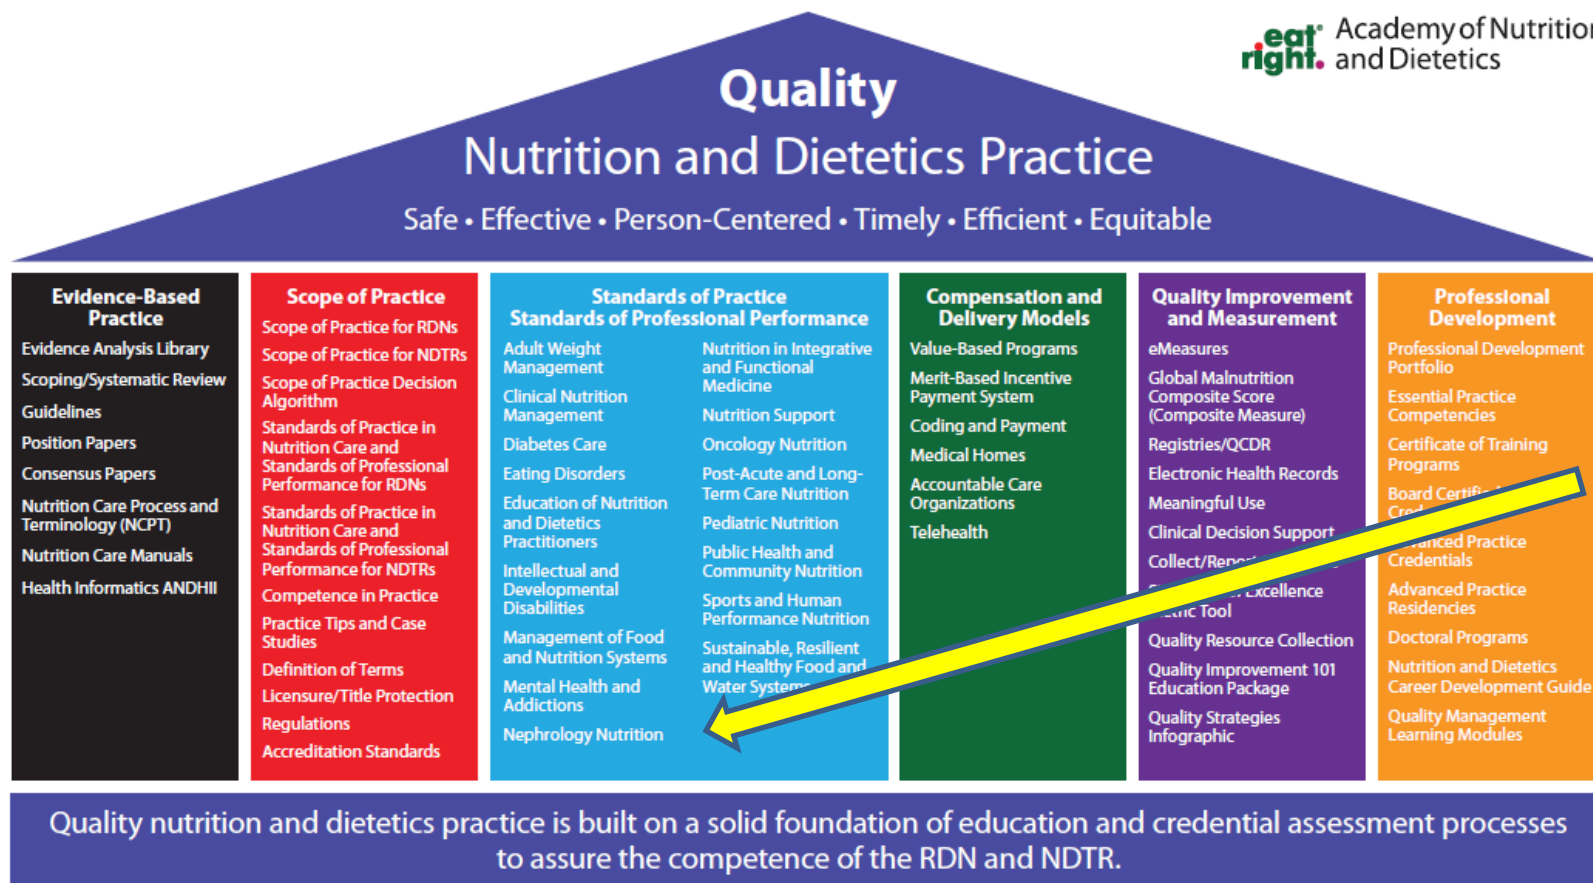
eat right. Academy of Nutrition and Dietetics

Quality
Nutrition and Dietetics Practice
Safe • Effective • Person-Centered • Timely • Efficient • Equitable

Evidence-Based Practice
Evidence Analysis Library
Scoping/Systematic Review
Guidelines
Position Papers
Consensus Papers
Nutrition Care Process and Terminology (NCPT)
Nutrition Care Manuals
Health Informatics ANDHII

Scope of Practice
Scope of Practice for RDNs
Scope of Practice for NDTRs
Scope of Practice Decision Algorithm
Standards of Practice in Nutrition Care and Standards of Professional Performance for RDNs
Standards of Practice in Nutrition Care and Standards of Professional Performance for NDTRs
Competence in Practice
Practice Tips and Case Studies
Definition of Terms
Licensure/Title Protection
Regulations
Accreditation Standards

Standards of Practice Standards of Professional Performance
Adult Weight Management
Clinical Nutrition Management
Diabetes Care
Eating Disorders
Education of Nutrition and Dietetics Practitioners
Intellectual and Developmental Disabilities
Management of Food and Nutrition Systems
Mental Health and Addictions
Nephrology Nutrition
Nutrition in Integrative and Functional Medicine
Nutrition Support
Oncology Nutrition
Post-Acute and Long-Term Care Nutrition
Pediatric Nutrition
Public Health and Community Nutrition
Sports and Human Performance Nutrition
Sustainable, Resilient and Healthy Food and Water System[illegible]

Compensation and Delivery Models
Value-Based Programs
Merit-Based Incentive Payment System
Coding and Payment
Medical Homes
Accountable Care Organizations
Telehealth

Quality Improvement and Measurement
eMeasures
Global Malnutrition Composite Score (Composite Measure)
Registries/QCDR
Electronic Health Records
Meaningful Use
Clinical Decision Support
Collect/Rep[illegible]
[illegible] Excellence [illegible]tic Tool
Quality Resource Collection
Quality Improvement 101 Education Package
Quality Strategies Infographic

Professional Development
Professional Development Portfolio
Essential Practice Competencies
Certificate of Training Programs
Board Certif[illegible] Cred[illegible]
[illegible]nced Practice Credentials
Advanced Practice Residencies
Doctoral Programs
Nutrition and Dietetics Career Development Guide
Quality Management Learning Modules

Quality nutrition and dietetics practice is built on a solid foundation of education and credential assessment processes to assure the competence of the RDN and NDTR.